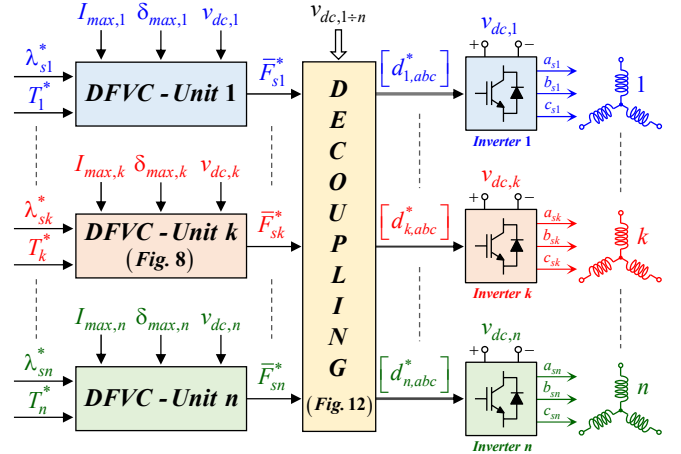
$I_{max,1}$ $\delta_{max,1}$ $v_{dc,1}$

$v_{dc,1\div n}$

$\lambda_{s1}^{*}$
$T_{1}^{*}$

DFVC - Unit 1

$\overline{F}_{s1}^{*}$

$\left[d_{1,abc}^{*}\right]$

$v_{dc,1}$
+ −

$a_{s1}$
$b_{s1}$
$c_{s1}$

Inverter 1

1

$I_{max,k}$ $\delta_{max,k}$ $v_{dc,k}$

$\lambda_{sk}^{*}$
$T_{k}^{*}$

DFVC - Unit k
(Fig. 8)

$\overline{F}_{sk}^{*}$

D
E
C
O
U
P
L
I
N
G
(Fig. 12)

$\left[d_{k,abc}^{*}\right]$

$v_{dc,k}$
+ −

$a_{sk}$
$b_{sk}$
$c_{sk}$

Inverter k

$k$

$I_{max,n}$ $\delta_{max,n}$ $v_{dc,n}$

$\lambda_{sn}^{*}$
$T_{n}^{*}$

DFVC - Unit n

$\overline{F}_{sn}^{*}$

$\left[d_{n,abc}^{*}\right]$

$v_{dc,n}$
+ −

$a_{sn}$
$b_{sn}$
$c_{sn}$

Inverter n

$n$